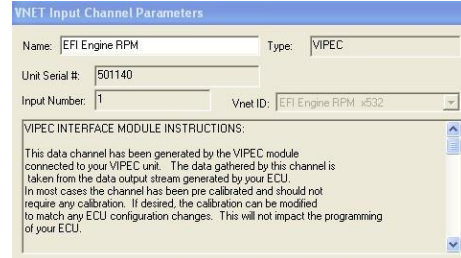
VNET Input Channel Parameters

Name: EFI Engine RPM

Type: VIPEC

Unit Serial #: 501140

Input Number: 1

Vnet ID: EFI Engine RPM x532

VIPEC INTERFACE MODULE INSTRUCTIONS:

This data channel has been generated by the VIPEC module connected to your VIPEC unit. The data gathered by this channel is taken from the data output stream generated by your ECU.
In most cases the channel has been pre calibrated and should not require any calibration. If desired, the calibration can be modified to match any ECU configuration changes. This will not impact the programming of your ECU.